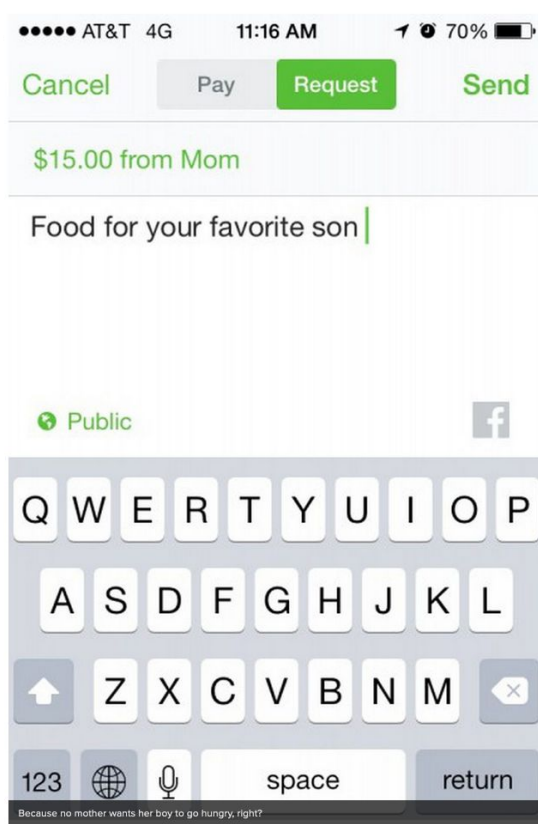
●●●●● AT&T 4G 11:16 AM 70%

Cancel Pay Request Send

$15.00 from Mom

Food for your favorite son

Public

f

Q W E R T Y U I O P
A S D F G H J K L
Z X C V B N M
123 space return

Because no mother wants her boy to go hungry, right?